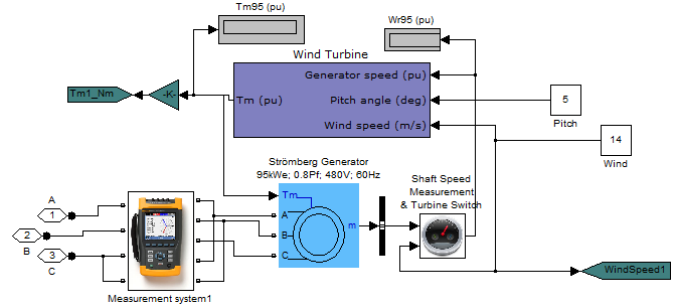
Tm95 (pu)

Wr95 (pu)

Wind Turbine

Generator speed (pu)

Tm (pu)

Pitch angle (deg)

Wind speed (m/s)

Tm1_Nm

-K-

5

Pitch

14

Wind

Strömberg Generator
95kWe; 0.8Pf; 480V; 60Hz

Tm

A

B

C

m

Shaft Speed
Measurement
& Turbine Switch

A

1

2

B

3

C

WindSpeed1

Measurement system1